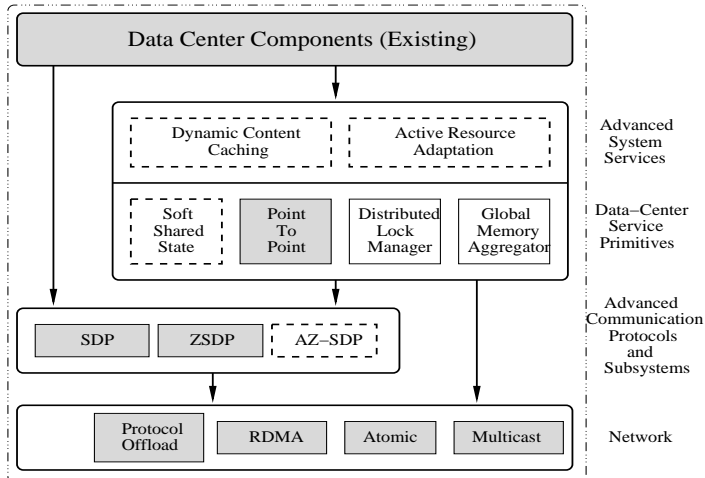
Data Center Components (Existing)

Dynamic Content Caching

Active Resource Adaptation

Advanced System Services

Soft Shared State

Point To Point

Distributed Lock Manager

Global Memory Aggregator

Data−Center Service Primitives

SDP

ZSDP

AZ−SDP

Advanced Communication Protocols and Subsystems

Protocol Offload

RDMA

Atomic

Multicast

Network